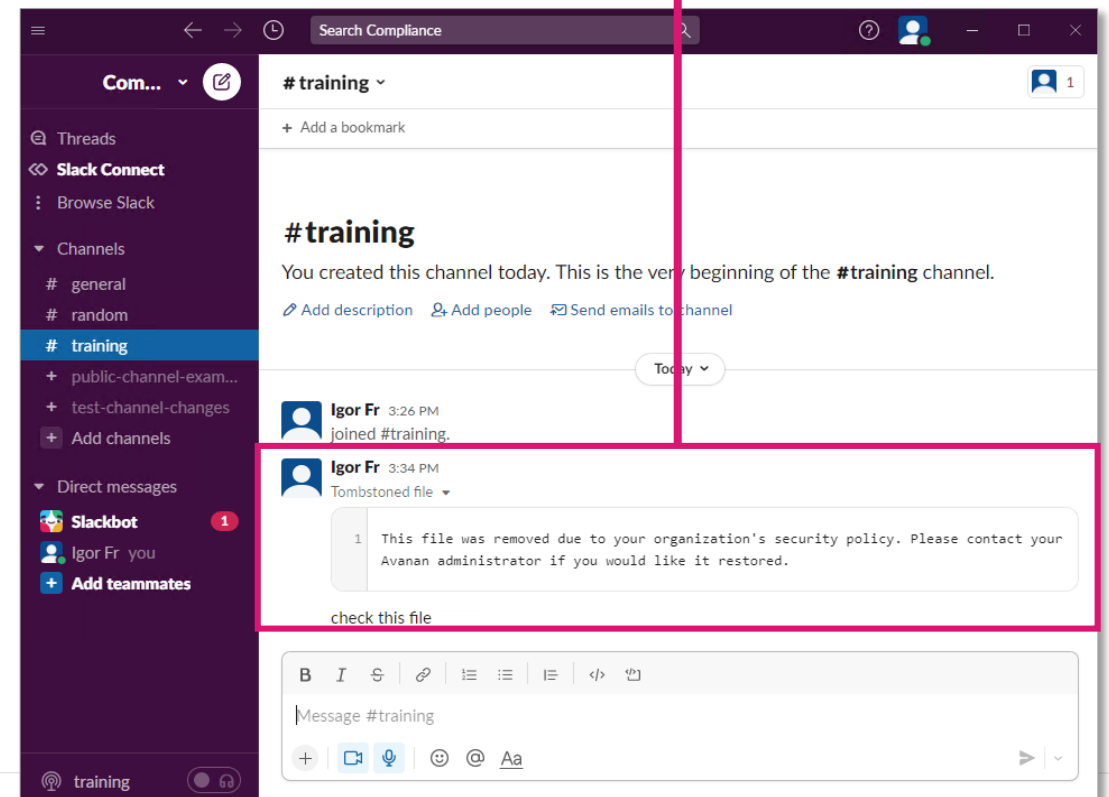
Search Compliance

Com...

Threads
Slack Connect
Browse Slack
Channels
# general
# random
# training
+ public-channel-exam...
+ test-channel-changes
+ Add channels
Direct messages
Slackbot 1
Igor Fr you
+ Add teammates

training

#training

1

+ Add a bookmark

#training

You created this channel today. This is the very beginning of the **#training** channel.

Add description Add people Send emails to channel

Today

Igor Fr 3:26 PM
joined #training.

Igor Fr 3:34 PM
Tombstoned file

1 This file was removed due to your organization's security policy. Please contact your Avanan administrator if you would like it restored.

check this file

B I S

Message #training

Aa